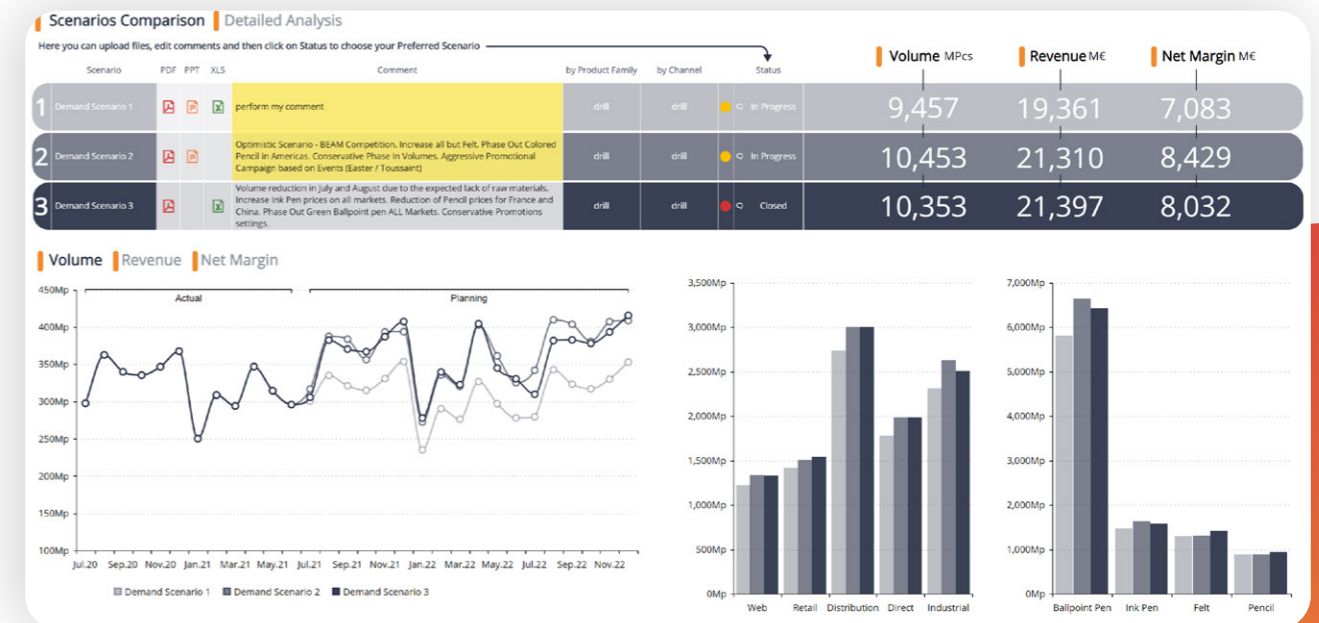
Scenarios Comparison Detailed Analysis

Here you can upload files, edit comments and then click on Status to choose your Preferred Scenario

Volume MPcs Revenue M€ Net Margin M€

| | Scenario | PDF | PPT | XLS | Comment | by Product Family | by Channel | Status | Volume | Revenue | Net Margin |
|---|---|---|---|---|---|---|---|---|---|---|---|
| 1 | Demand Scenario 1 | | | | perform my comment | drill | drill | In Progress | 9,457 | 19,361 | 7,083 |
| 2 | Demand Scenario 2 | | | | Optimistic Scenario - BEAM Competition. Increase all but Felt. Phase Out Colored Pencil in Americas. Conservative Phase in Volumes. Aggressive Promotional Campaign based on Events (Easter / Toussaint) | drill | drill | In Progress | 10,453 | 21,310 | 8,429 |
| 3 | Demand Scenario 3 | | | | Volume reduction in July and August due to the expected lack of raw materials. Increase Ink Pen prices on all markets. Reduction of Pencil prices for France and China. Phase Out Green Ballpoint pen ALL Markets. Conservative Promotions settings. | drill | drill | Closed | 10,353 | 21,397 | 8,032 |

Volume Revenue Net Margin

Actual Planning

450Mp 400Mp 350Mp 300Mp 250Mp 200Mp 150Mp 100Mp

Jul.20 Sep.20 Nov.20 Jan.21 Mar.21 May.21 Jul.21 Sep.21 Nov.21 Jan.22 Mar.22 May.22 Jul.22 Sep.22 Nov.22

Demand Scenario 1 Demand Scenario 2 Demand Scenario 3

3,500Mp 3,000Mp 2,500Mp 2,000Mp 1,500Mp 1,000Mp 500Mp 0Mp

Web Retail Distribution Direct Industrial

7,000Mp 6,000Mp 5,000Mp 4,000Mp 3,000Mp 2,000Mp 1,000Mp 0Mp

Ballpoint Pen Ink Pen Felt Pencil